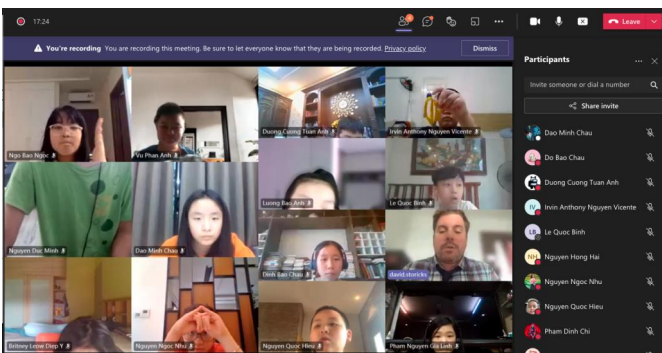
17:24

Leave

You're recording You are recording this meeting. Be sure to let everyone know that they are being recorded. Privacy policy

Dismiss

Participants

Invite someone or dial a number

Share invite

Ngo Bao Ngoc
Vu Phan Anh
Duong Cuong Tuan Anh
Irvin Anthony Nguyen Vicente
Luong Bao Anh
Le Quoc Binh
Nguyen Duc Minh
Dao Minh Chau
Dinh Bao Chau
david storicks
Brittney Leone Diep Y
Nguyen Ngoc Nhu
Nguyen Quoc Hieu
Pham Nguyen Gia Linh

Dao Minh Chau
Do Bao Chau
Duong Cuong Tuan Anh
IV Irvin Anthony Nguyen Vicente
LB Le Quoc Binh
NH Nguyen Hong Hai
Nguyen Ngoc Nhu
Nguyen Quoc Hieu
Pham Dinh Chi